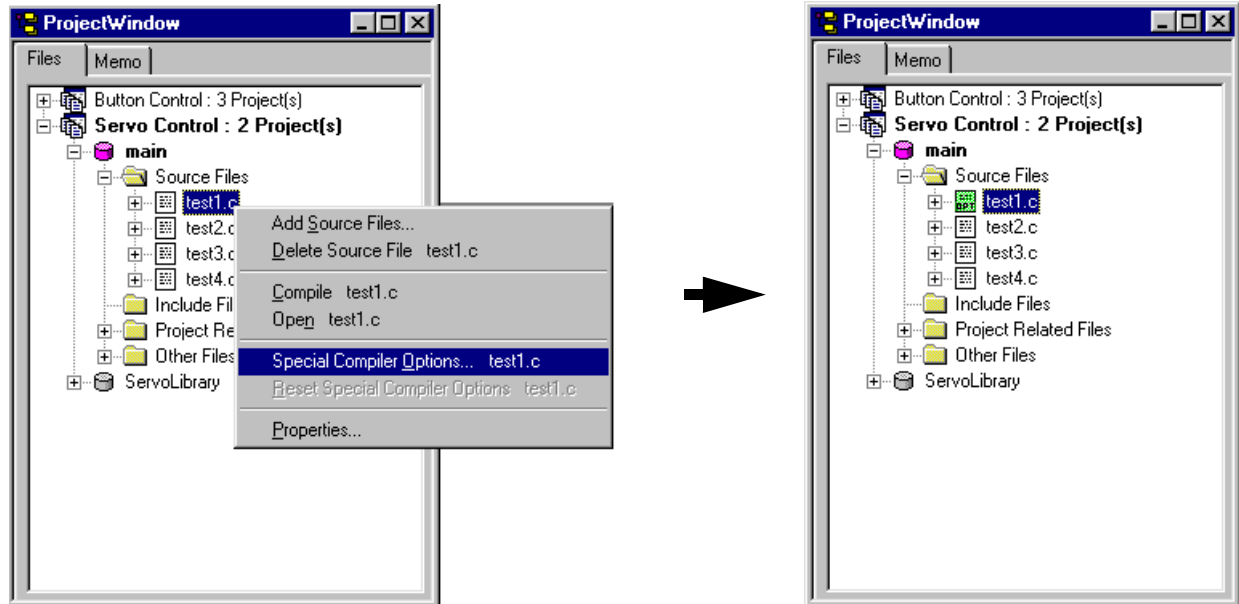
ProjectWindow

Files
Memo

Button Control : 3 Project(s)
Servo Control : 2 Project(s)
main
Source Files
test1.c
test2.c
test3.c
test4.c
Include Fil
Project Re
Other Files
ServoLibrary

Add Source Files...
Delete Source File test1.c
Compile test1.c
Open test1.c
Special Compiler Options... test1.c
Reset Special Compiler Options test1.c
Properties...

ProjectWindow

Files
Memo

Button Control : 3 Project(s)
Servo Control : 2 Project(s)
main
Source Files
BPT
test1.c
test2.c
test3.c
test4.c
Include Files
Project Related Files
Other Files
ServoLibrary